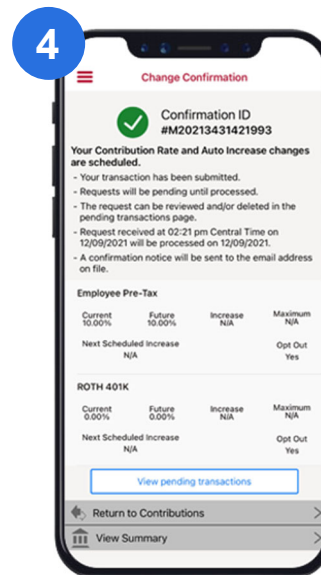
4

Change Confirmation

Confirmation ID
#M20213431421993

Your Contribution Rate and Auto Increase changes are scheduled.

- Your transaction has been submitted.
- Requests will be pending until processed.
- The request can be reviewed and/or deleted in the pending transactions page.
- Request received at 02:21 pm Central Time on 12/09/2021 will be processed on 12/09/2021.
- A confirmation notice will be sent to the email address on file.

Employee Pre-Tax

| Current | Future | Increase | Maximum |
|---|---|---|---|
| 10.00% | 10.00% | N/A | N/A |

Next Scheduled Increase
N/A

Opt Out
Yes

ROTH 401K

| Current | Future | Increase | Maximum |
|---|---|---|---|
| 0.00% | 0.00% | N/A | N/A |

Next Scheduled Increase
N/A

Opt Out
Yes

View pending transactions

Return to Contributions

View Summary